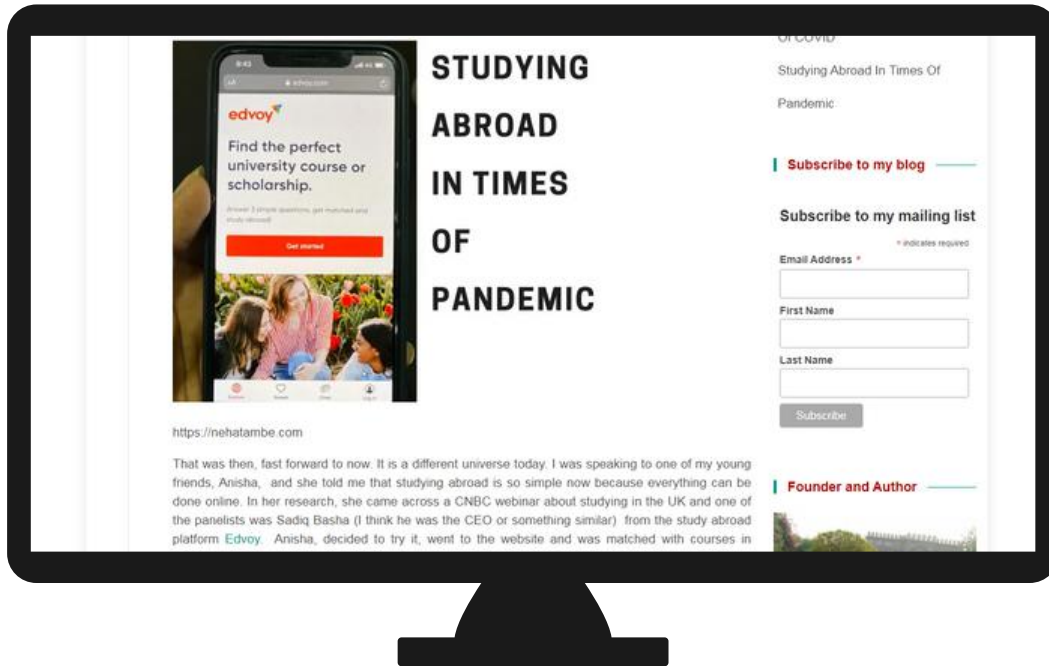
edvoy

Find the perfect university course or scholarship.

Answer 3 simple questions, get matched and study abroad.

Get started

STUDYING ABROAD IN TIMES OF PANDEMIC

Of COVID

Studying Abroad In Times Of Pandemic

Subscribe to my blog

Subscribe to my mailing list

* indicates required

Email Address *

First Name

Last Name

Subscribe

https://nehatambe.com

That was then, fast forward to now. It is a different universe today. I was speaking to one of my young friends, Anisha, and she told me that studying abroad is so simple now because everything can be done online. In her research, she came across a CNBC webinar about studying in the UK and one of the panelists was Sadiq Basha (I think he was the CEO or something similar) from the study abroad platform Edvoy. Anisha, decided to try it, went to the website and was matched with courses in

Founder and Author